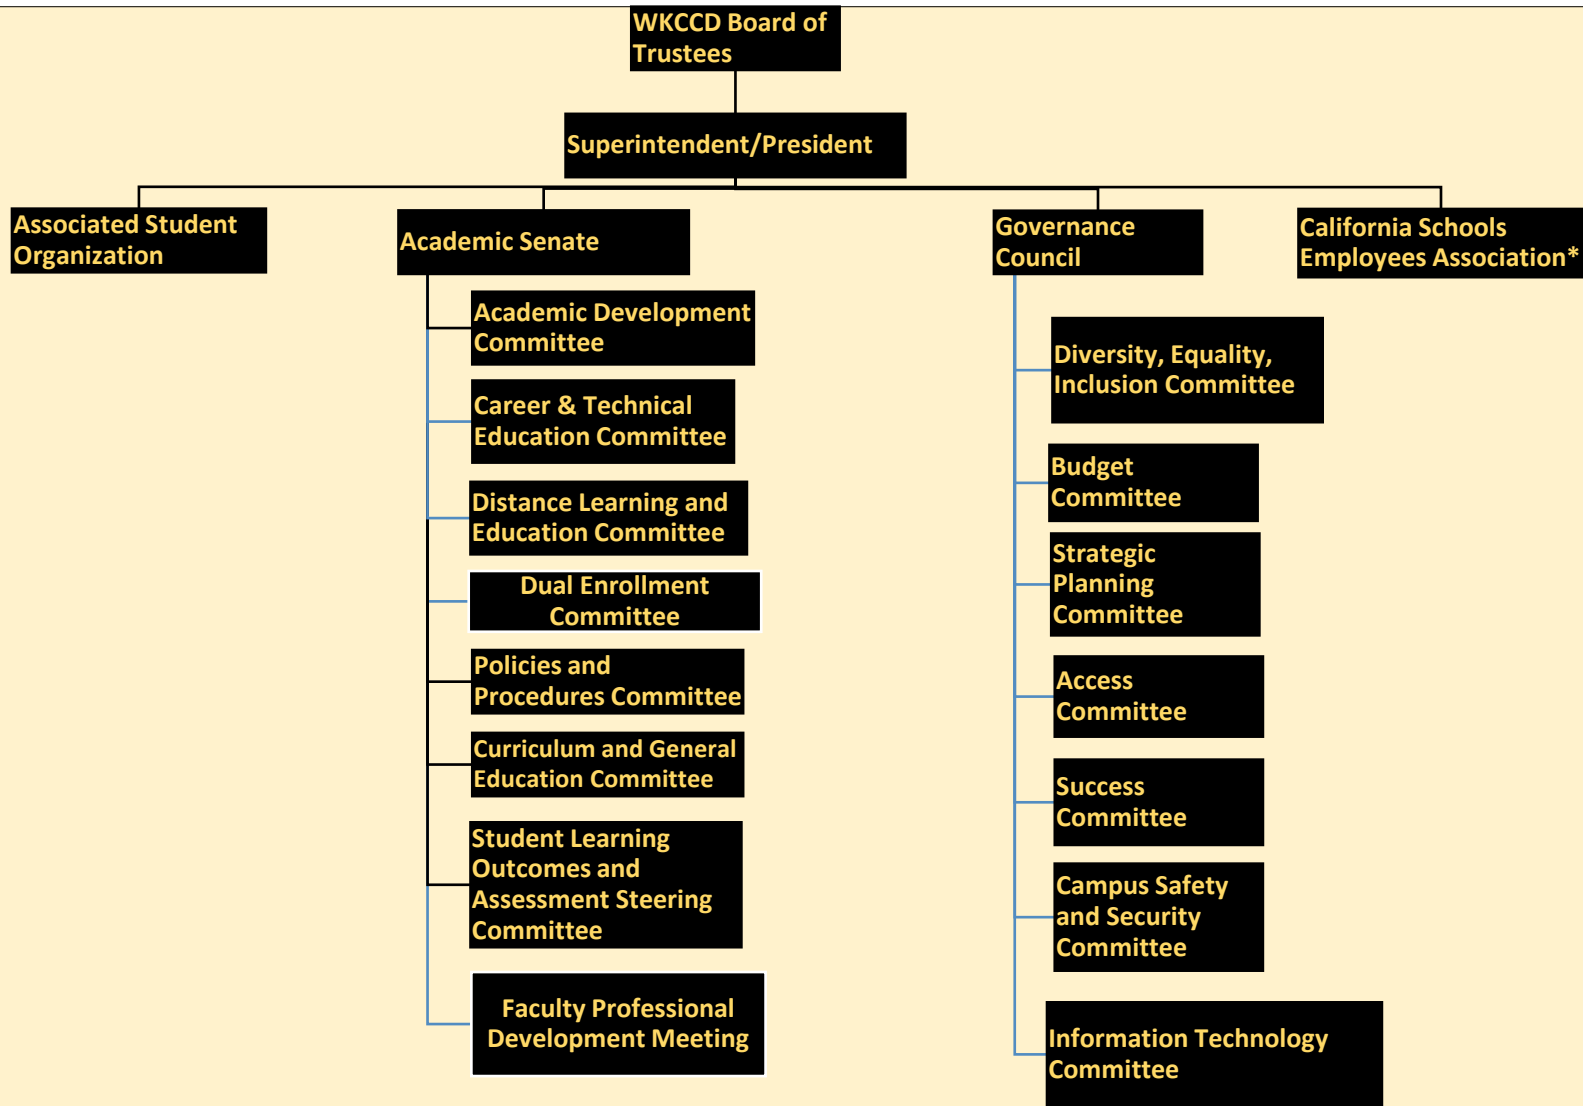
WKCCD Board of Trustees

Superintendent/President

Associated Student Organization

Academic Senate

Governance Council

California Schools Employees Association*

Academic Development Committee

Career & Technical Education Committee

Distance Learning and Education Committee

Dual Enrollment Committee

Policies and Procedures Committee

Curriculum and General Education Committee

Student Learning Outcomes and Assessment Steering Committee

Faculty Professional Development Meeting

Diversity, Equality, Inclusion Committee

Budget Committee

Strategic Planning Committee

Access Committee

Success Committee

Campus Safety and Security Committee

Information Technology Committee